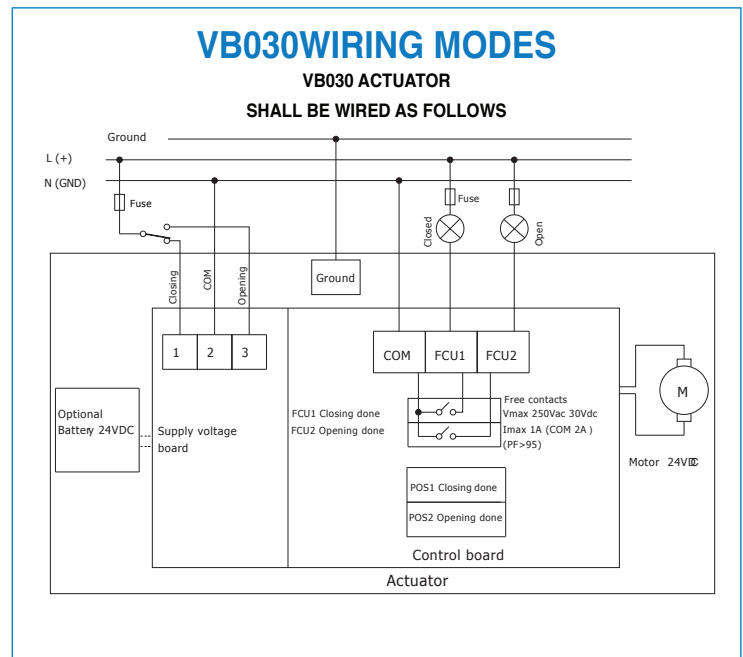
VB030WIRING MODES
VB030 ACTUATOR
SHALL BE WIRED AS FOLLOWS

Ground
L (+)
N (GND)
Fuse
Fuse
Closed
Open
Closing
COM
Opening
Ground
1 2 3
COM FCU1 FCU2
Free contacts
Vmax 250Vac 30Vdc
Imax 1A (COM 2A )
(PF>95)
M
Optional Battery 24VDC
Supply voltage board
FCU1 Closing done
FCU2 Opening done
Motor 24VDC
POS1 Closing done
POS2 Opening done
Control board
Actuator